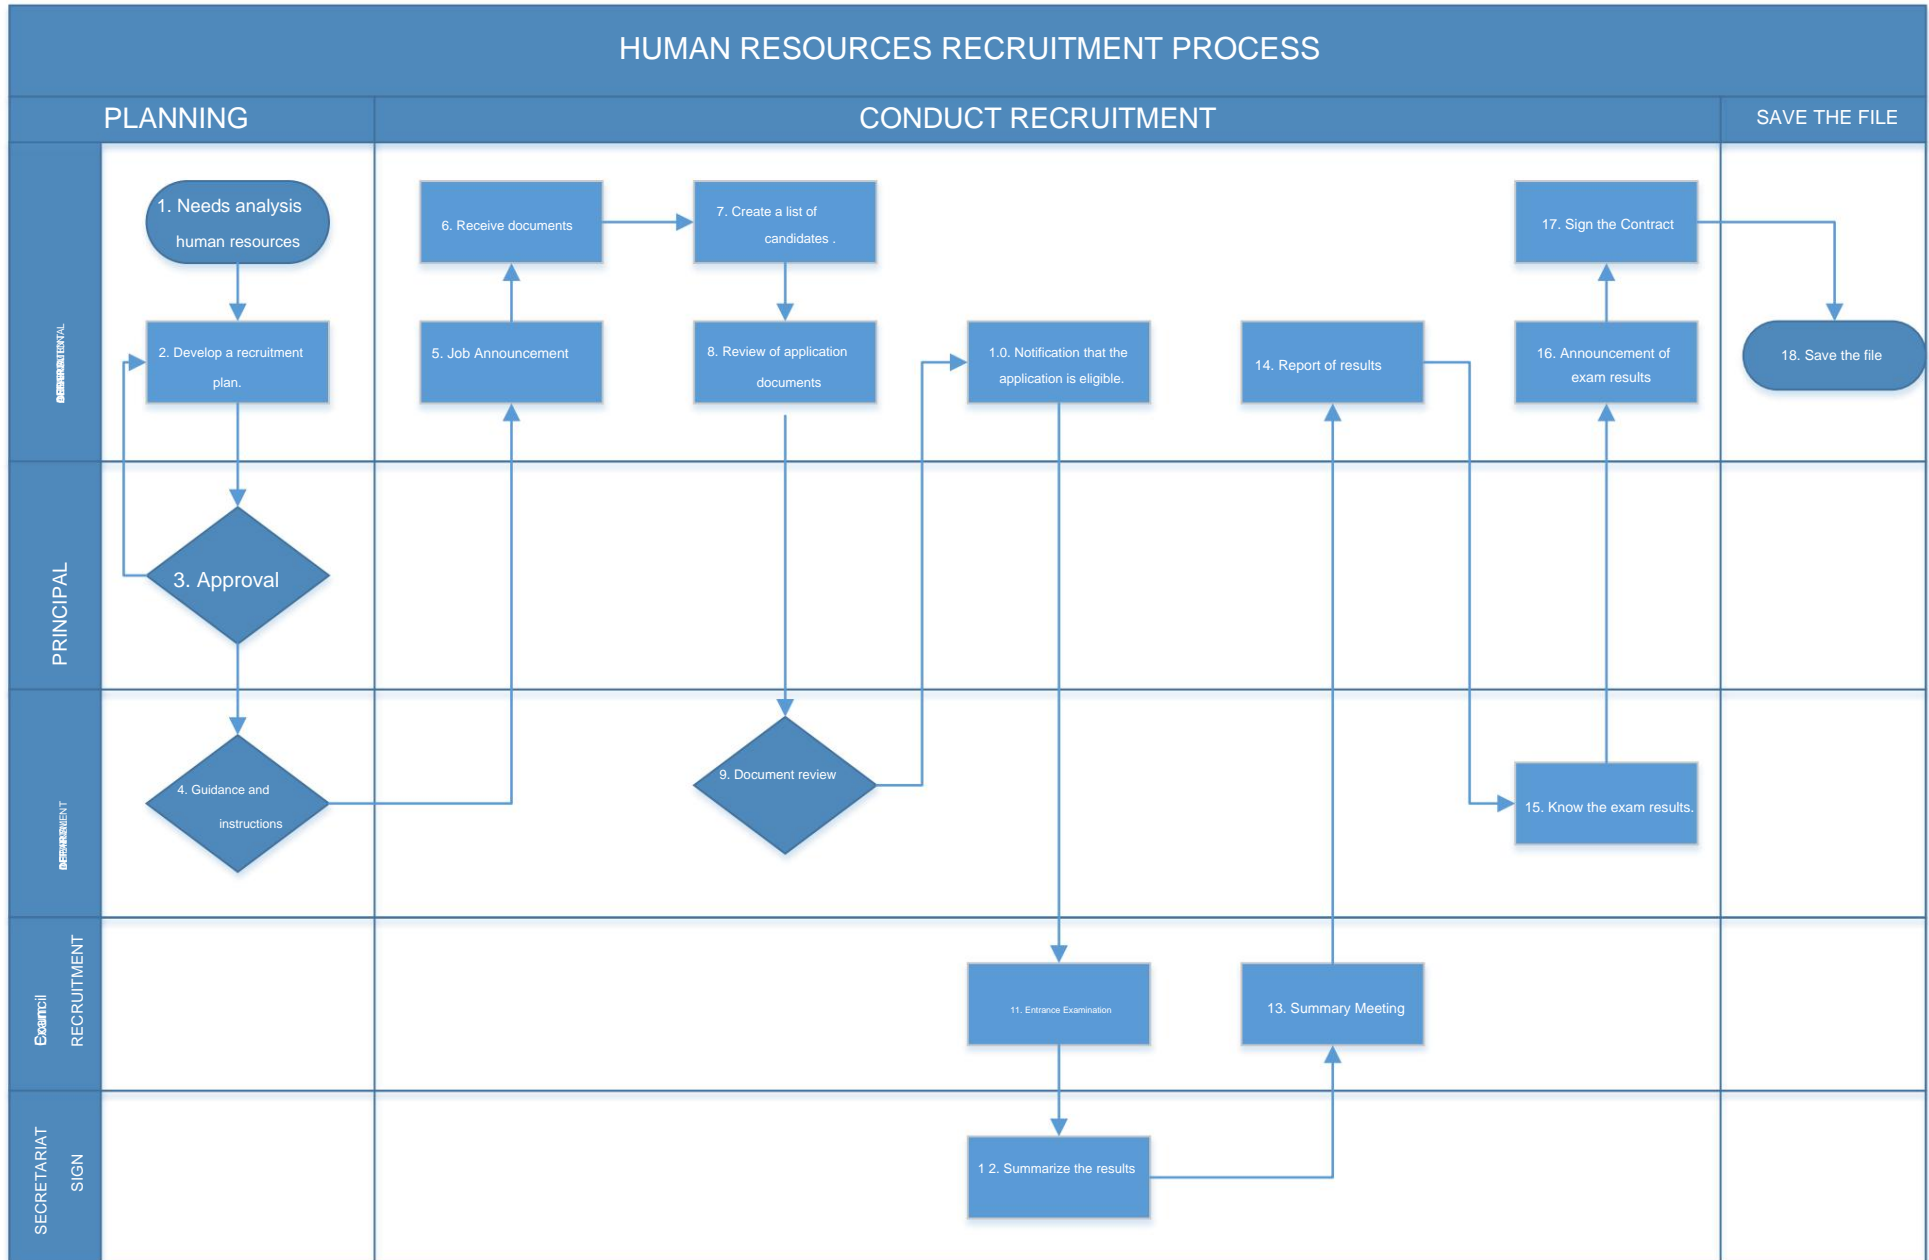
HUMAN RESOURCES RECRUITMENT PROCESS

PLANNING

CONDUCT RECRUITMENT

SAVE THE FILE

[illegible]

1. Needs analysis human resources

2. Develop a recruitment plan.

6. Receive documents

5. Job Announcement

7. Create a list of candidates .

8. Review of application documents

1.0. Notification that the application is eligible.

14. Report of results

17. Sign the Contract

16. Announcement of exam results

18. Save the file

PRINCIPAL

3. Approval

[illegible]

4. Guidance and instructions

9. Document review

15. Know the exam results.

Examcil RECRUITMENT

11. Entrance Examination

13. Summary Meeting

SECRETARIAT SIGN

1 2. Summarize the results